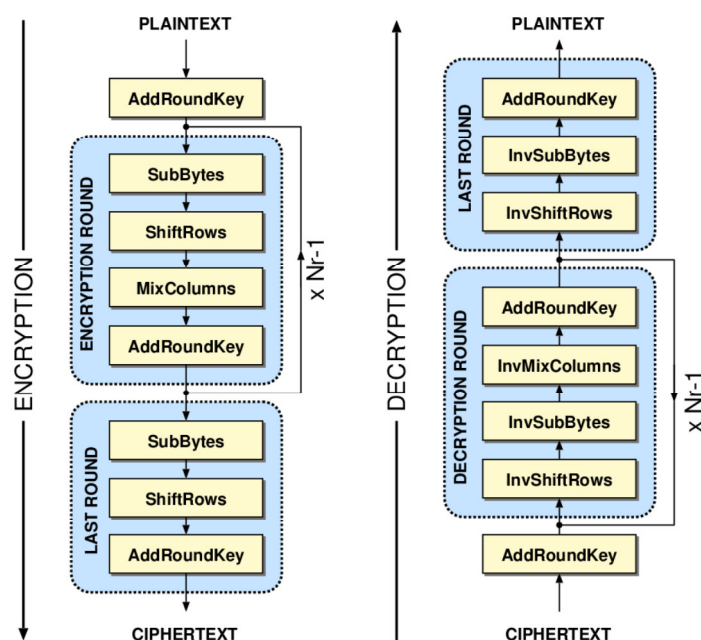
ENCRYPTION

PLAINTEXT

AddRoundKey

ENCRYPTION ROUND

SubBytes

ShiftRows

MixColumns

AddRoundKey

x Nr-1

LAST ROUND

SubBytes

ShiftRows

AddRoundKey

CIPHERTEXT

DECRYPTION

PLAINTEXT

LAST ROUND

AddRoundKey

InvSubBytes

InvShiftRows

DECRYPTION ROUND

AddRoundKey

InvMixColumns

InvSubBytes

InvShiftRows

x Nr-1

AddRoundKey

CIPHERTEXT